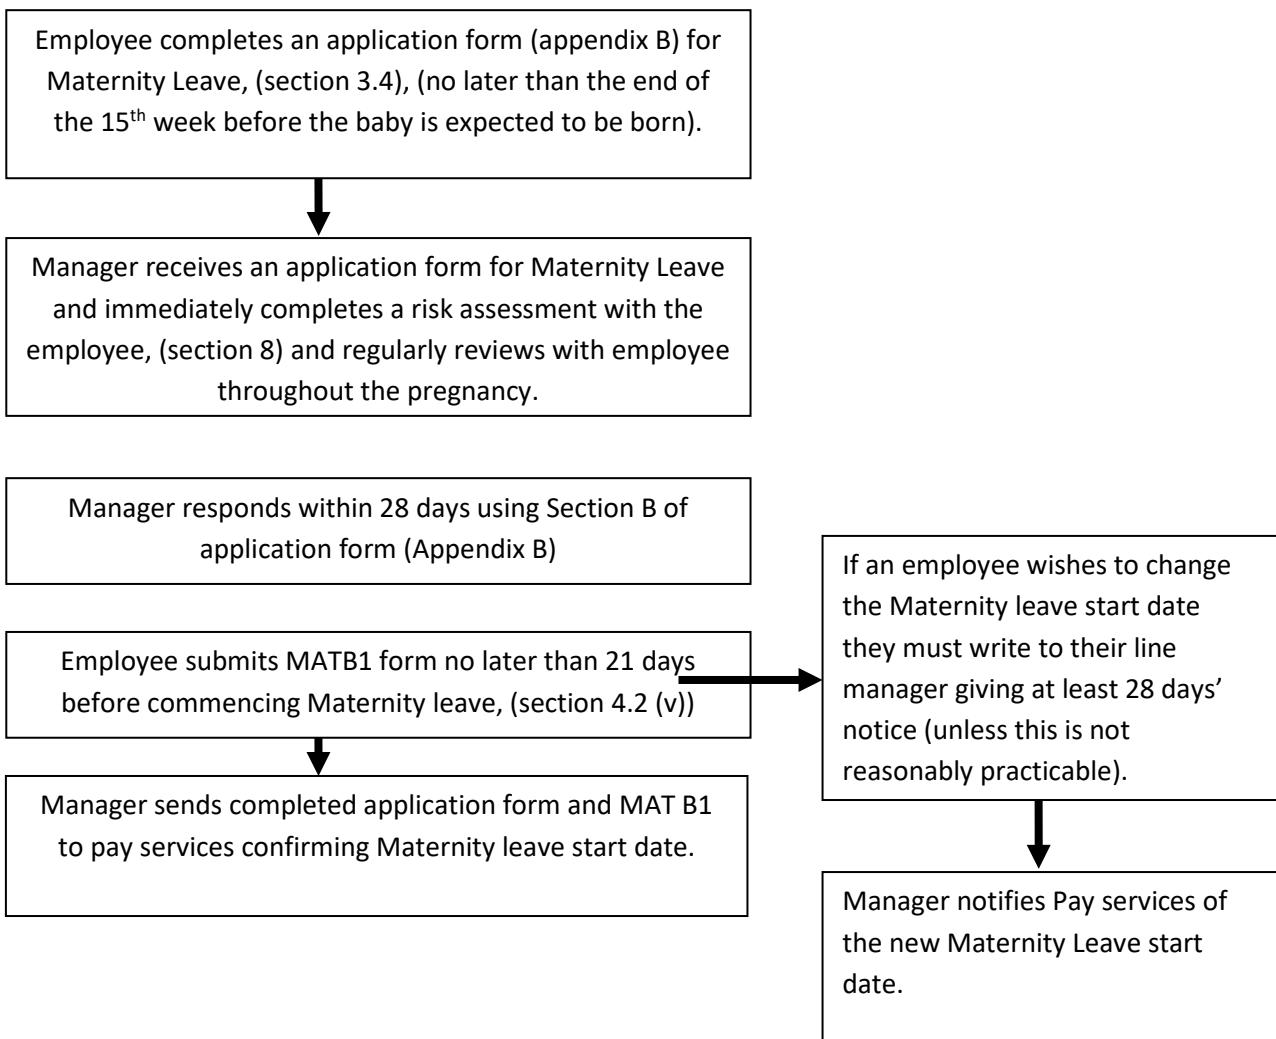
Employee completes an application form (appendix B) for Maternity Leave, (section 3.4), (no later than the end of the 15$^{th}$ week before the baby is expected to be born).

Manager receives an application form for Maternity Leave and immediately completes a risk assessment with the employee, (section 8) and regularly reviews with employee throughout the pregnancy.

Manager responds within 28 days using Section B of application form (Appendix B)

Employee submits MATB1 form no later than 21 days before commencing Maternity leave, (section 4.2 (v))

Manager sends completed application form and MAT B1 to pay services confirming Maternity leave start date.

If an employee wishes to change the Maternity leave start date they must write to their line manager giving at least 28 days' notice (unless this is not reasonably practicable).

Manager notifies Pay services of the new Maternity Leave start date.